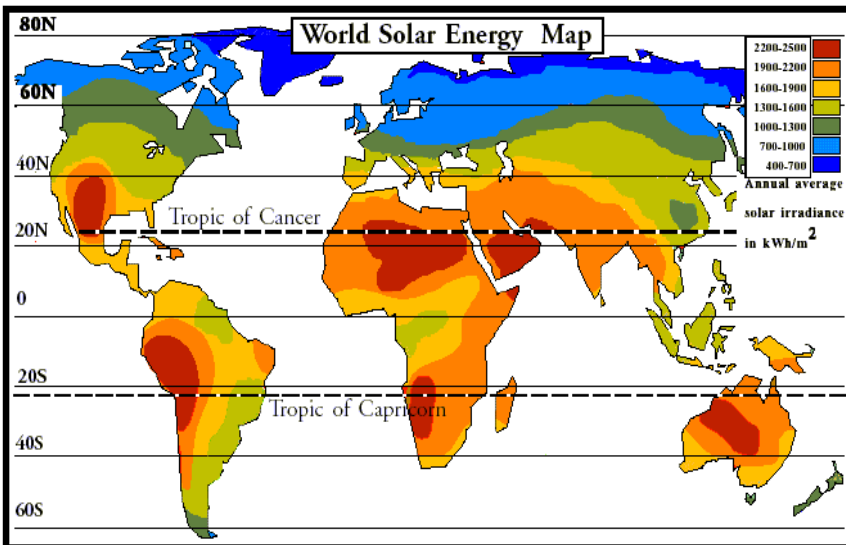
World Solar Energy Map

80N
60N
40N
20N
0
20S
40S
60S

Tropic of Cancer
Tropic of Capricorn

2200-2500
1900-2200
1600-1900
1300-1600
1000-1300
700-1000
400-700

Annual average solar irradiance in kWh/m$^2$